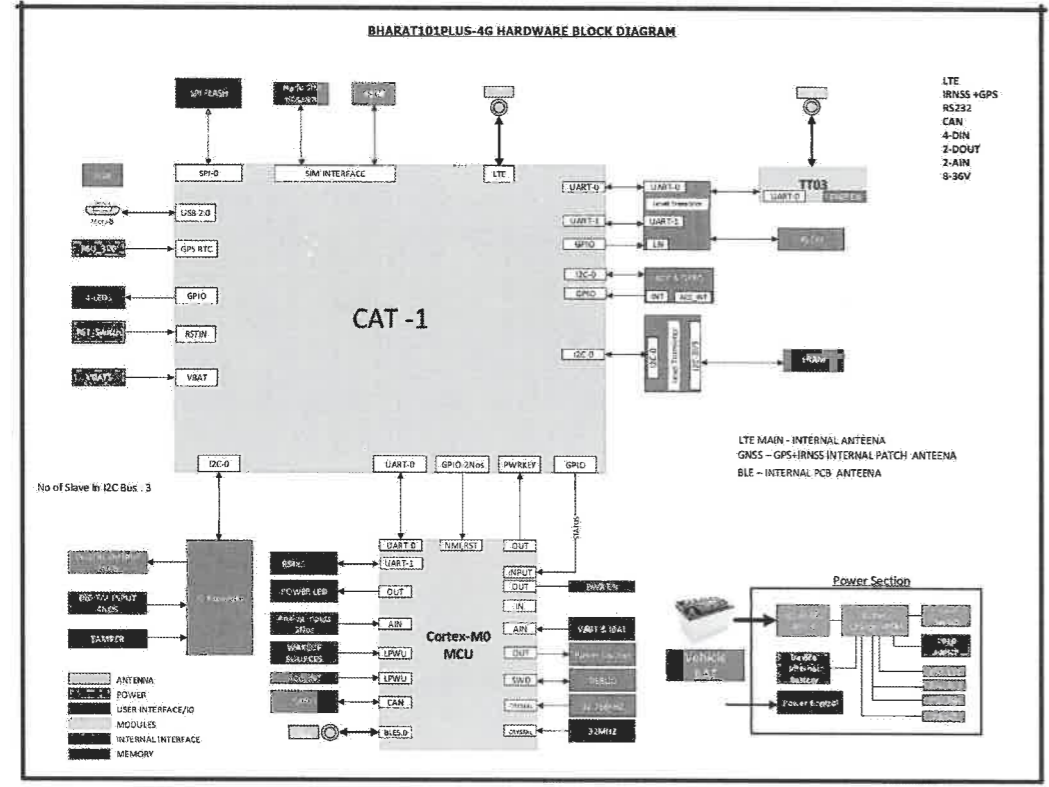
BHARAT101PLUS-4G HARDWARE BLOCK DIAGRAM

LTE
IRNSS +GPS
RS232
CAN
4-DIN
2-DOUT
2-AIN
8-36V

SPI FLASH

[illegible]

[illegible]

SPI-0

SIM INTERFACE

LTE

TT03

UART-0

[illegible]

USB 2.0

Micro-B

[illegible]

GPS RTC

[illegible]

GPIO

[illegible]

RSTIN

VBAT

VBAT

CAT -1

UART-0

UART-0

Level Translator

UART-1

UART-1

GPIO

LIN

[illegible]

I2C-0

GPIO

INT

ACC_INT

I2C-0

I2C-0

Level Translator

I2C-2

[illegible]

LTE MAIN - INTERNAL ANTEENA
GNSS – GPS+IRNSS INTERNAL PATCH ANTEENA
BLE – INTERNAL PCB ANTEENA

I2C-0

No of Slave In I2C Bus : 3

UART-0

GPIO-2Nos

PWRKEY

GPIO

STATUS

UART-0

NMI,RST

OUT

UART-1

INPUT

RS232

OUT

POWER LED

OUT

IN

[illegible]

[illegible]

AIN

AIN

VBAT & IBAT

WAKEUP SOURCES

LPWU

Cortex-M0 MCU

OUT

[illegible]

LPWU

SWD

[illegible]

TAMPER

CAN

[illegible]

BLE5.0

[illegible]

32MHz

Power Section

Vehicle BAT

Power Control

ANTENNA
POWER
USER INTERFACE/IO
MODULES
INTERNAL INTERFACE
MEMORY